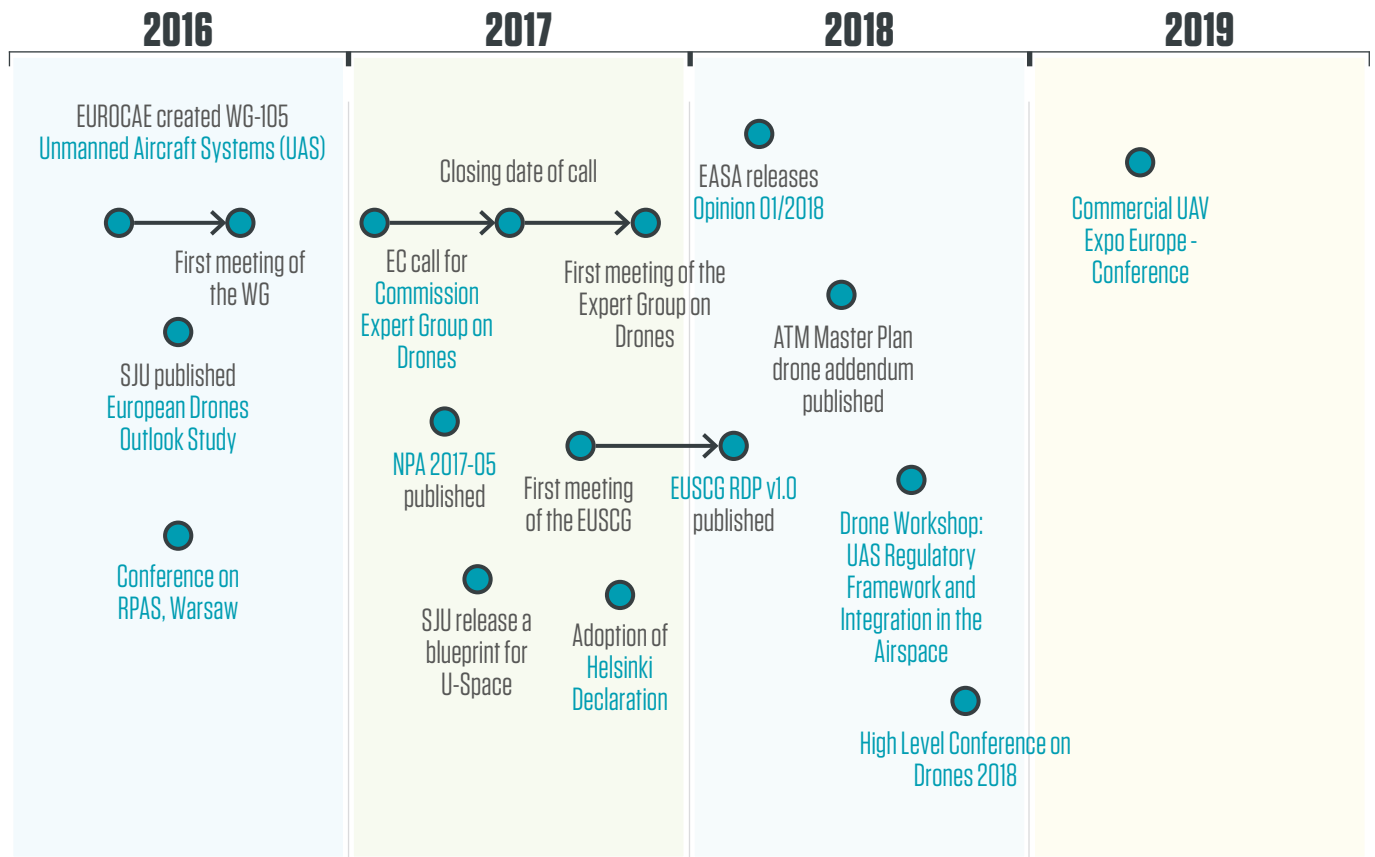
2016

EUROCAE created WG-105 Unmanned Aircraft Systems (UAS)

First meeting of the WG

SJU published European Drones Outlook Study

Conference on RPAS, Warsaw

2017

Closing date of call

EC call for Commission Expert Group on Drones

First meeting of the Expert Group on Drones

NPA 2017-05 published

First meeting of the EUSCG

SJU release a blueprint for U-Space

Adoption of Helsinki Declaration

2018

EASA releases Opinion 01/2018

ATM Master Plan drone addendum published

EUSCG RDP v1.0 published

Drone Workshop: UAS Regulatory Framework and Integration in the Airspace

High Level Conference on Drones 2018

2019

Commercial UAV Expo Europe - Conference